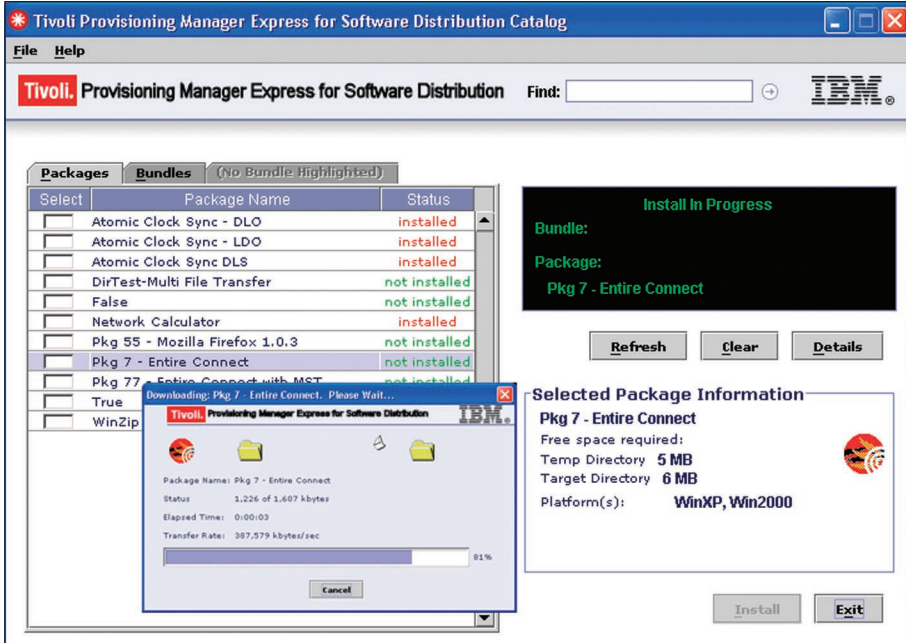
Tivoli Provisioning Manager Express for Software Distribution Catalog

File Help

Tivoli. Provisioning Manager Express for Software Distribution Find: IBM.

Packages Bundles (No Bundle Highlighted)

| Select | Package Name | Status |
|---|---|---|
| | Atomic Clock Sync - DLO | installed |
| | Atomic Clock Sync - LDO | installed |
| | Atomic Clock Sync DLS | installed |
| | DirTest-Multi File Transfer | not installed |
| | False | not installed |
| | Network Calculator | installed |
| | Pkg 55 - Mozilla Firefox 1.0.3 | not installed |
| | Pkg 7 - Entire Connect | not installed |
| | Pkg 77 - Entire Connect with MST | not installed |
| | True | |
| | WinZip | |

Downloading: Pkg 7 - Entire Connect. Please Wait...

Tivoli. Provisioning Manager Express for Software Distribution IBM.

Package Name: Pkg 7 - Entire Connect
Status: 1,226 of 1,607 kbytes
Elapsed Time: 0:00:03
Transfer Rate: 387,579 kbytes/sec
81%

Cancel

Install In Progress
Bundle:
Package:
Pkg 7 - Entire Connect

Refresh Clear Details

Selected Package Information
Pkg 7 - Entire Connect
Free space required:
Temp Directory 5 MB
Target Directory 6 MB
Platform(s): WinXP, Win2000

Install Exit